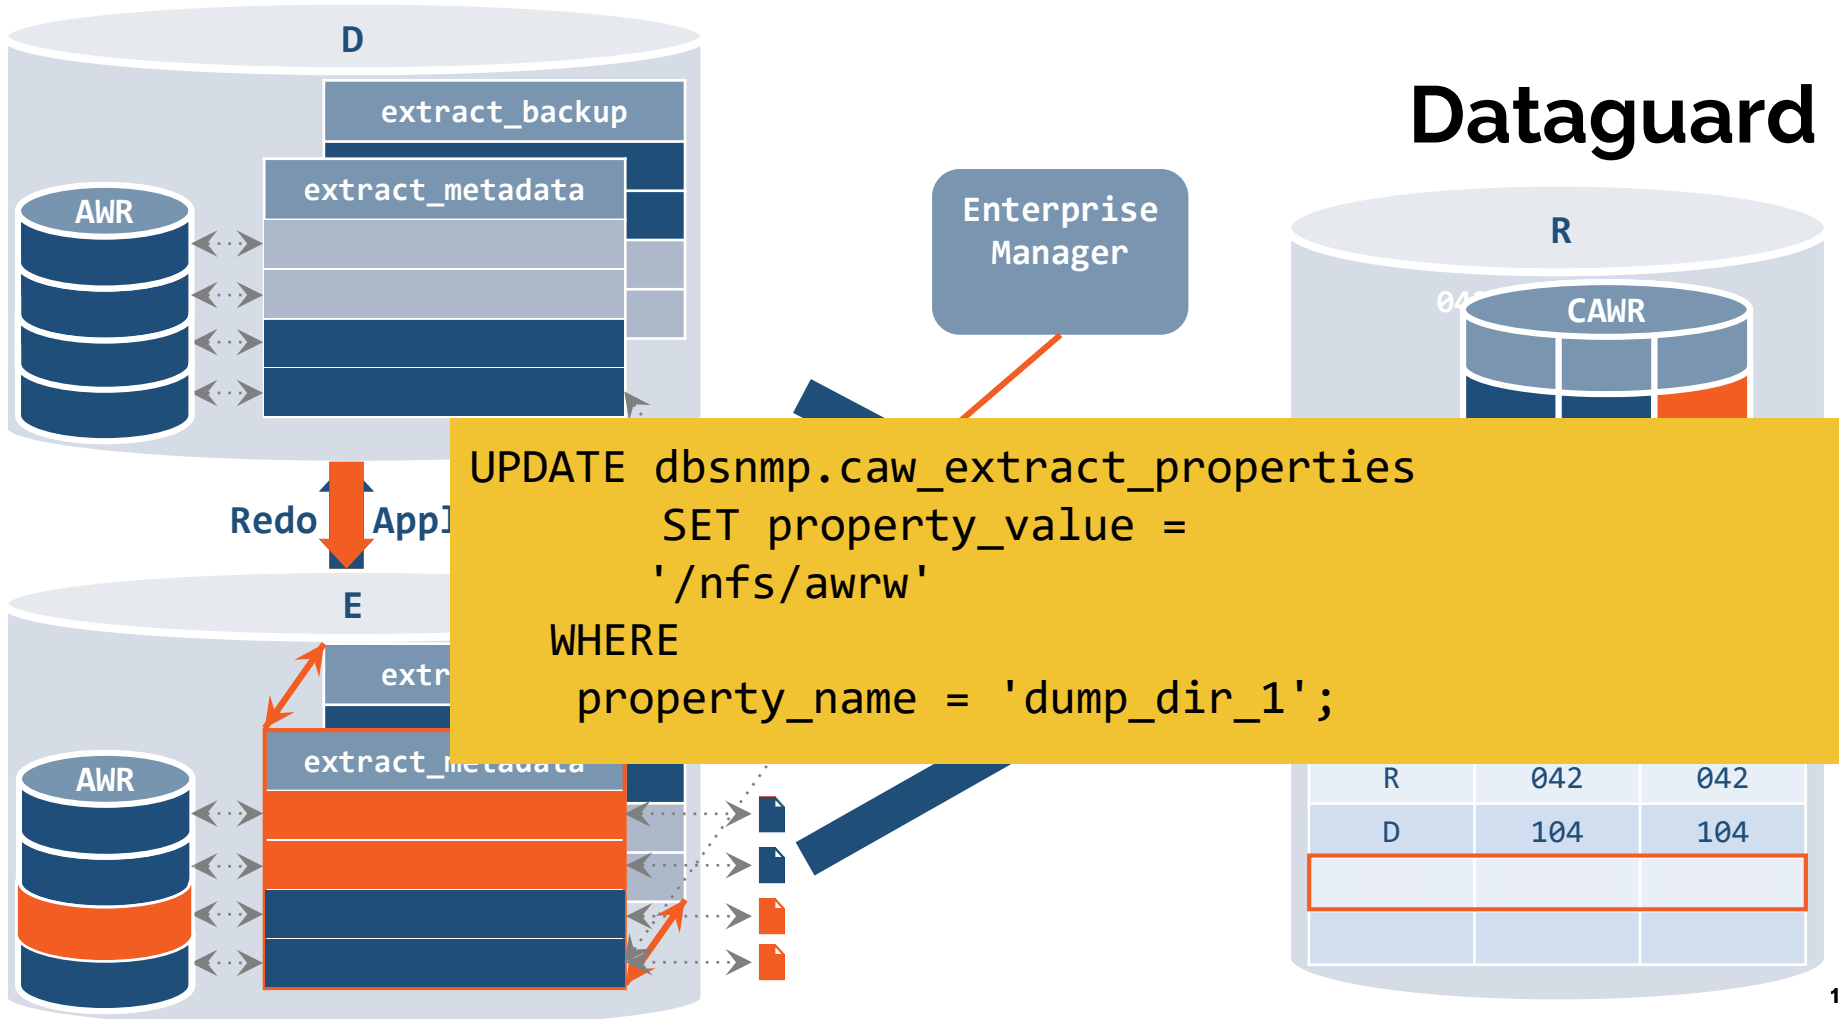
D

extract_backup

extract_metadata

AWR

Dataguard

Enterprise Manager

R

04

CAWR

Redo

Appl

E

extr

extract_metadata

AWR

UPDATE dbsnmp.caw_extract_properties
SET property_value =
'/nfs/awrw'
WHERE
property_name = 'dump_dir_1';

| R | 042 | 042 |
|---|---|---|
| D | 104 | 104 |
| | | |
| | | |

1